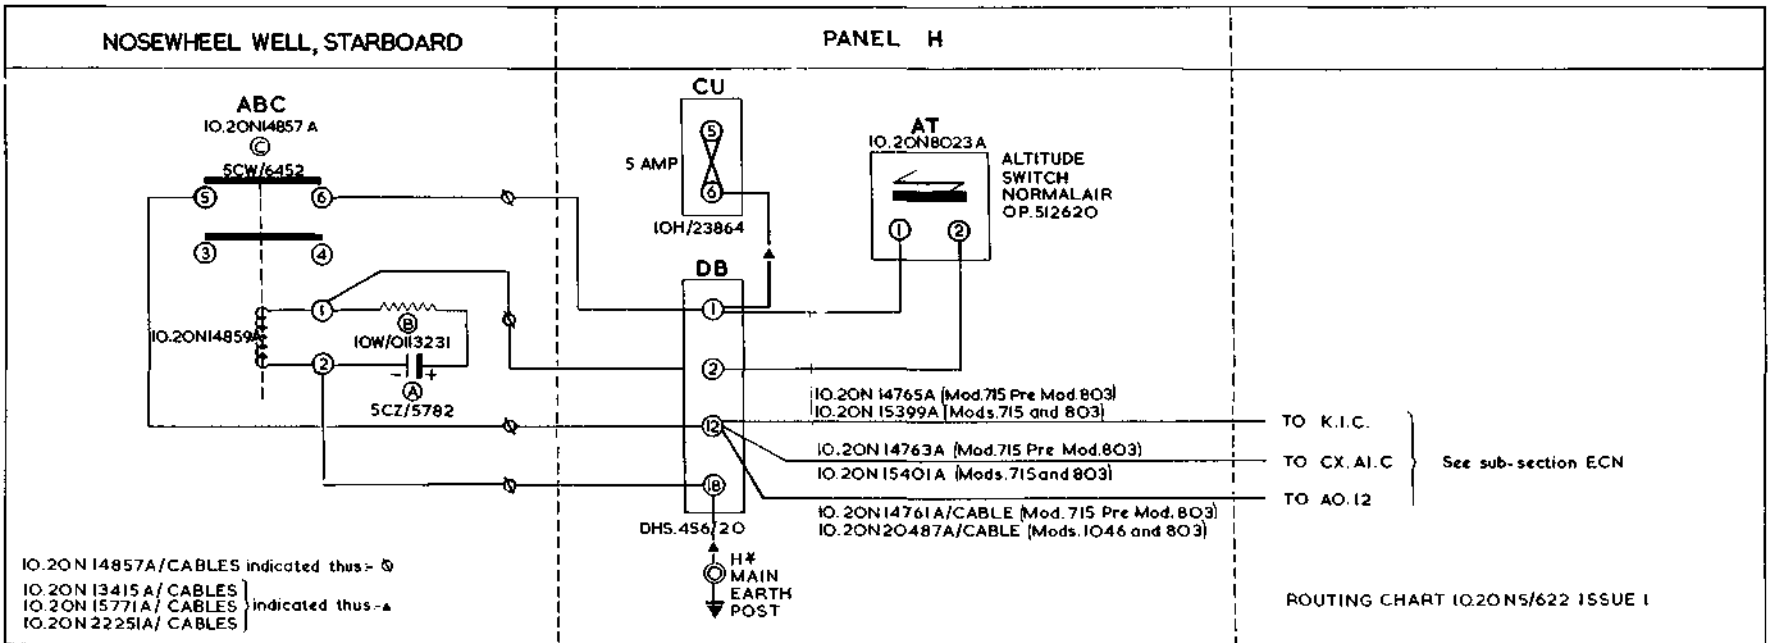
NOSEWHEEL WELL, STARBOARD

PANEL H

ABC
10.20N14857 A
Ⓒ
5CW/6452
⑤ ⑥
③ ④
① ②
10.20N14859A
Ⓑ
10W/011323I
Ⓐ
5CZ/5782

CU
⑤
5 AMP
⑥
10H/23864

DB
①
②
⑫
⑱
DHS.456/20
H*
MAIN
EARTH
POST

AT
10.20N8023A
ALTITUDE
SWITCH
NORMALAIR
OP.512620
① ②

10.20N 14765A (Mod.715 Pre Mod.803)
10.20N 15399A (Mods.715 and 803)
10.20N 14763A (Mod.715 Pre Mod.803)
10.20N 15401A (Mods.715and 803)
10.20N 14761A/CABLE (Mod.715 Pre Mod.803)
10.20N 20487A/CABLE (Mods.1046 and 803)

TO K.I.C.
TO CX.AI.C
TO AO.12
See sub-section ECN

10.20N 14857A/CABLES indicated thus:- ⊘
10.20N 13415A/ CABLES
10.20N 15771A/ CABLES
10.20N 22251A/ CABLES
indicated thus:-▲

ROUTING CHART 10.20N5/622 ISSUE 1